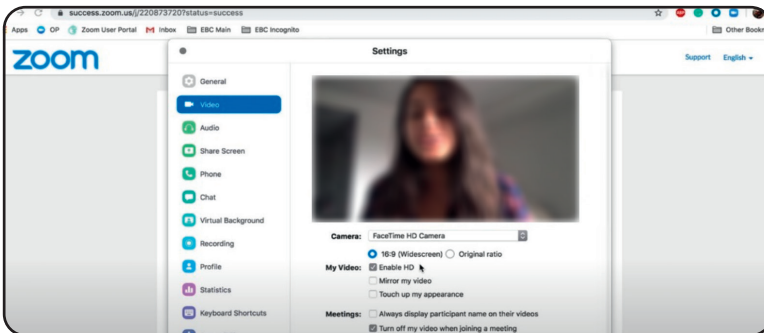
success.zoom.us/j/220873720?status=success

Apps OP Zoom User Portal Inbox EBC Main EBC Incognito Other Bookm

zoom

Support English

Settings

General
Video
Audio
Share Screen
Phone
Chat
Virtual Background
Recording
Profile
Statistics
Keyboard Shortcuts

Camera: FaceTime HD Camera

16:9 (Widescreen) Original ratio

My Video: Enable HD
Mirror my video
Touch up my appearance

Meetings: Always display participant name on their videos
Turn off my video when joining a meeting